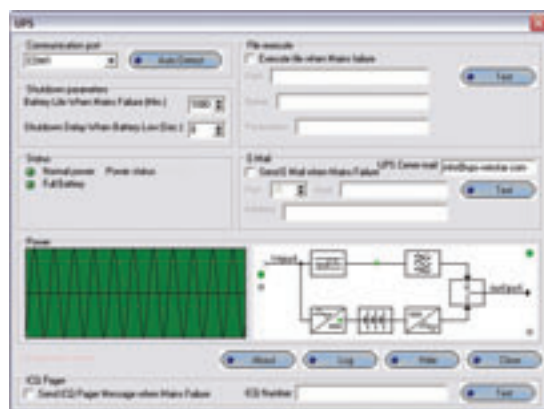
UPS

Communication port
COM1
Auto Detect

Shutdown parameters
Battery Life When Mains Failure (Min.) 1000
Shutdown Delay When Battery Low (Sec.) 3

Status
Normal power Power status
Full Battery

File execute
Execute file when Mains Failure
Path
Startup
Parameters
Test

E-Mail
Send E-Mail when Mains Failure
UPS Owner mail info@ups-vektor.com
Port 1 Host
Address
Test

Power
Input
Output

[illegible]
About
Log
Hide
Close

ICQ Pager
Send ICQ Pager Message when Mains Failure
ICQ Number
Test